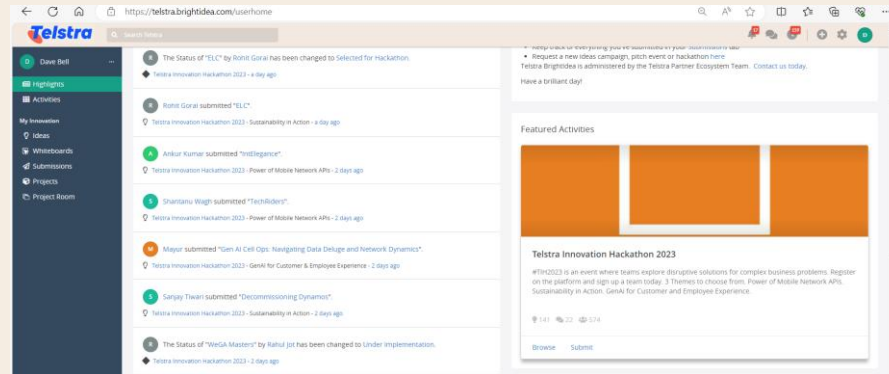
https://telstra.brightidea.com/userhome

Telstra

Search Telstra

D Dave Bell ···

Highlights
Activities

My Innovation
Ideas
Whiteboards
Submissions
Projects
Project Room

R The Status of "ELC" by Rohit Gorai has been changed to Selected for Hackathon.
Telstra Innovation Hackathon 2023 - a day ago

R Rohit Gorai submitted "ELC".
Telstra Innovation Hackathon 2023 - Sustainability in Action - a day ago

A Ankur Kumar submitted "IntElegance".
Telstra Innovation Hackathon 2023 - Power of Mobile Network APIs - 2 days ago

S Shantanu Wagh submitted "TechRiders".
Telstra Innovation Hackathon 2023 - Power of Mobile Network APIs - 2 days ago

M Mayur submitted "Gen AI Cell Ops: Navigating Data Deluge and Network Dynamics".
Telstra Innovation Hackathon 2023 - GenAI for Customer & Employee Experience - 2 days ago

S Sanjay Tiwari submitted "Decommissioning Dynamos".
Telstra Innovation Hackathon 2023 - Sustainability in Action - 2 days ago

R The Status of "WeGA Masters" by Rahul Jot has been changed to Under Implementation.
Telstra Innovation Hackathon 2023 - 2 days ago

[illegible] submitted in your Submissions tab
• Request a new ideas campaign, pitch event or hackathon here
Telstra Brightidea is administered by the Telstra Partner Ecosystem Team. Contact us today.

Have a brilliant day!

Featured Activities

Telstra Innovation Hackathon 2023

#TIH2023 is an event where teams explore disruptive solutions for complex business problems. Register on the platform and sign up a team today. 3 Themes to choose from: Power of Mobile Network APIs, Sustainability in Action, GenAI for Customer and Employee Experience.

141 22 574

Browse Submit